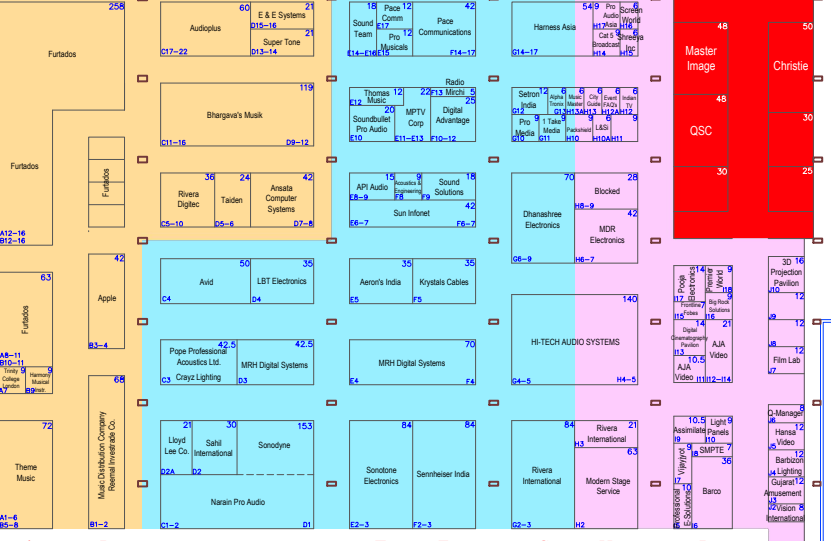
258
Furtados
Furtados
A12–16
B12–16
Furtados
63
Furtados
A8–11
B10–11
Trinity College London
A7
9
Harmony Musical Instr.
B9
72
Theme Music
A1–6
B5–8
Furtados
42
Apple
B3–4
65
Music Distribution Company Reemal Inverade Co.
B1–2

60
Audioplus
C17–22
21
E & E Systems
D15–16
21
Super Tone
D13–14
119
Bhargava's Musik
C11–16
D9–12
36
Rivera Digitec
C5–10
24
Taiden
D5–6
42
Ansata Computer Systems
D7–8
50
Avid
C4
35
LBT Electronics
D4
42.5
Pope Professional Acoustics Ltd.
Crayz Lighting
C3
42.5
MRH Digital Systems
D3
21
Lloyd Lee Co.
D2A
30
Sahil International
D2
153
Sonodyne
Narain Pro Audio
C1–2
D1

18
Sound Team
E14–E16
12
Pace Comm
E17
Pro Musicals
E15
54
Pace Communications
F14–17
12
Thomas Music
E12
22
Radio Mirchi
F13
5
25
Soundbullet Pro Audio
E10
MPTV Corp
E11–E13
Digital Advantage
F10–12
15
API Audio
E8–9
9
Acoustics & Engineering
F8
18
Sound Solutions
F9
42
Sun Infonet
E6–7
F6–7
35
Aeron's India
E5
35
Krystals Cables
F5
70
MRH Digital Systems
E4
F4
84
Sonotone Electronics
E2–3
84
Sennheiser India
F2–3

Harness Asia
G14–17
Setron India
G12
Alpha Tronics
G13
Music Master
H13A
City Guide
H13
Event FAQs
H12A
Indian TV
H12
Pro Media
G10
1 Take Media
G11
Packshield
H10
L&S
H10A
H11
70
Dhanashree Electronics
G6–9
28
Blocked
H8–9
42
MDR Electronics
H6–7
140
HI-TECH AUDIO SYSTEMS
G4–5
H4–5
Rivera International
G2–3
21
Rivera International
H3
63
Modern Stage Service
H2

54
9
Pro Audio Asia
H17
Screen World
9
Cat 5 Broadcast
H14
Shreeya Inc
H15
48
Master Image
48
QSC
30
50
Christie
30
25
Pooja Electronics
I15
Premier World
Frontline Fobes
14
I16
9
Big Rock Solutions
I18
Digital Cinematography Pavilion
I13
21
AJA Video
10.5
AJA Video
I11
I12–I14
10.5
Assimilate
I9
Light Panels
I10
9
SMPTE
7
Vijaypot
I7
36
Barco
Professional Solutions
I6
3D Projection Pavilion
J10
12
J9
12
Film Lab
J7
Q-Manager
J6
Hansa Video
J5
Barbizon Lighting
J4
Gujarat Amusement
J3
J2
Vision International